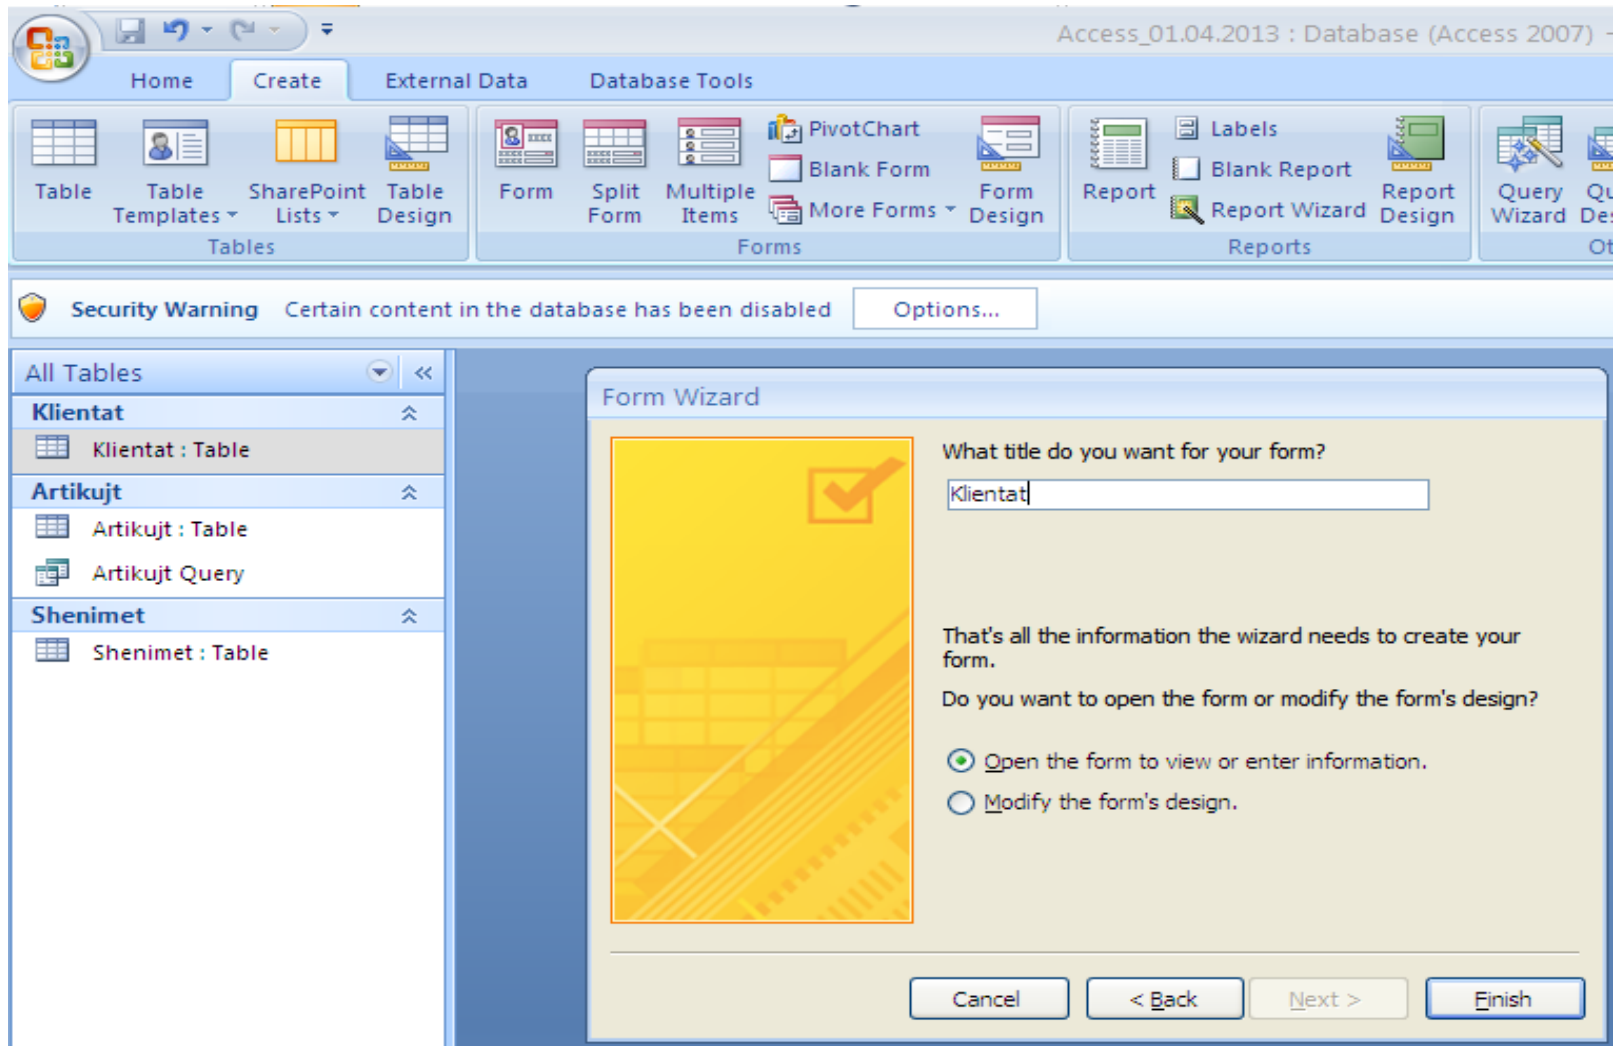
Access_01.04.2013 : Database (Access 2007)

Home Create External Data Database Tools

Table
Table Templates
SharePoint Lists
Table Design
Tables

Form
Split Form
Multiple Items
PivotChart
Blank Form
More Forms
Form Design
Forms

Report
Labels
Blank Report
Report Wizard
Report Design
Reports

Query Wizard
Qu De
Ot

Security Warning Certain content in the database has been disabled Options...

All Tables
Klientat
Klientat : Table
Artikujt
Artikujt : Table
Artikujt Query
Shenimet
Shenimet : Table

Form Wizard

What title do you want for your form?

Klientat

That's all the information the wizard needs to create your form.

Do you want to open the form or modify the form's design?

Open the form to view or enter information.

Modify the form's design.

Cancel < Back Next > Finish